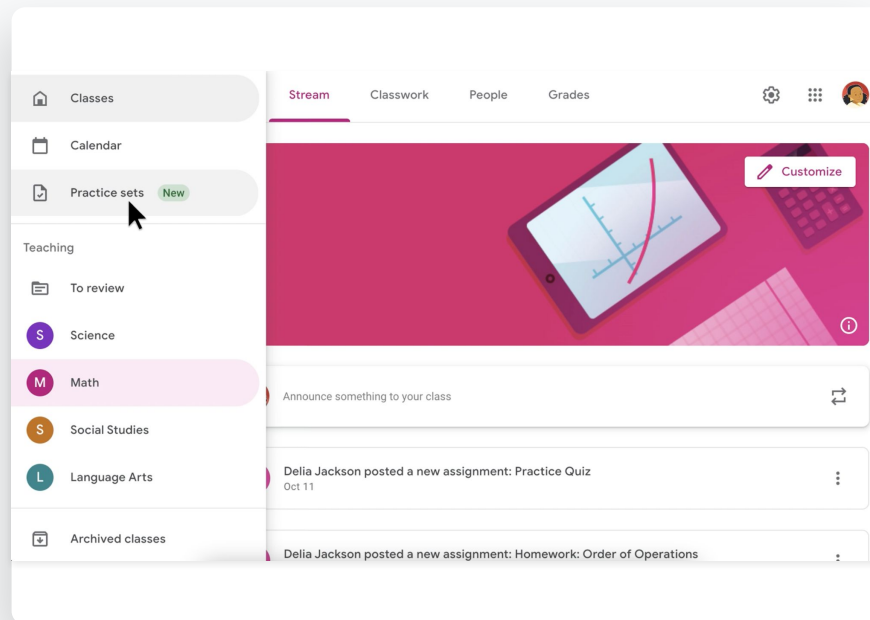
Classes

Calendar

Practice sets New

Teaching

To review

S Science

M Math

S Social Studies

L Language Arts

Archived classes

Stream Classwork People Grades

Customize

Announce something to your class

Delia Jackson posted a new assignment: Practice Quiz
Oct 11

Delia Jackson posted a new assignment: Homework: Order of Operations